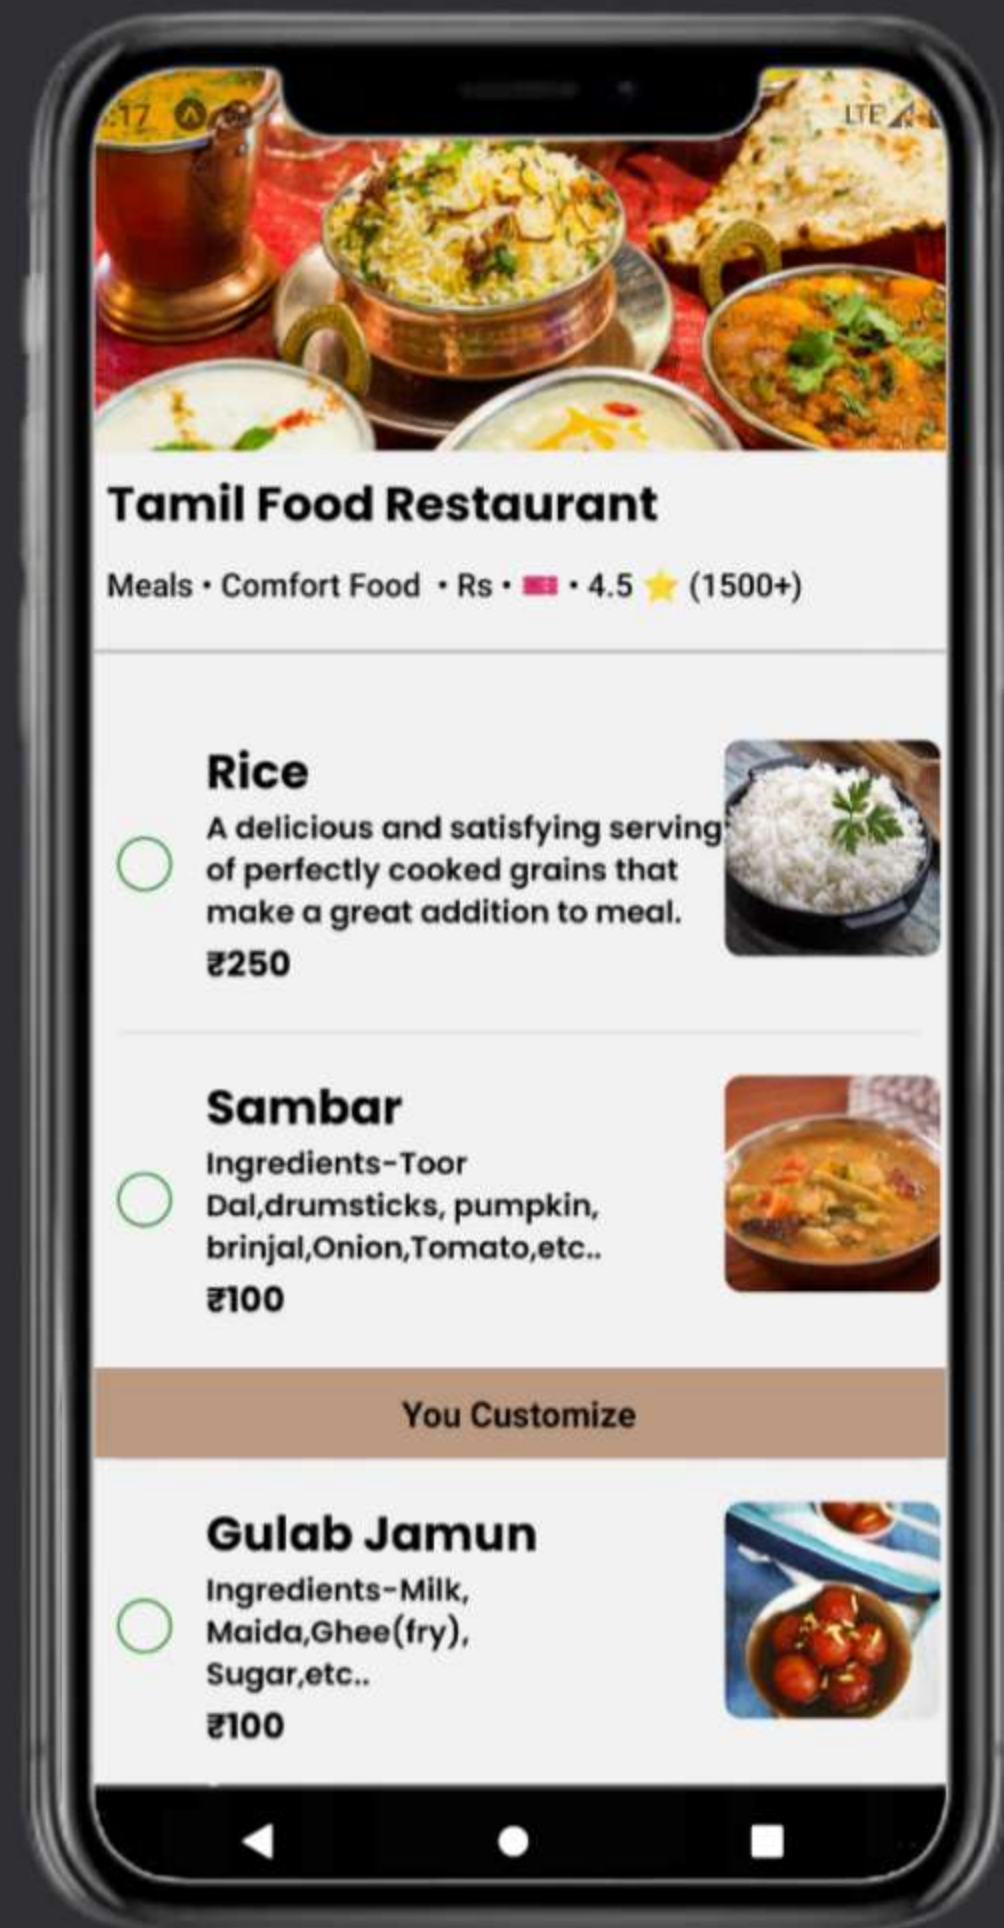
:17

LTE

Tamil Food Restaurant

Meals • Comfort Food • Rs • • 4.5 ⭐ (1500+)

Rice

A delicious and satisfying serving of perfectly cooked grains that make a great addition to meal.

₹250

Sambar

Ingredients-Toor Dal,drumsticks, pumpkin, brinjal,Onion,Tomato,etc..

₹100

You Customize

Gulab Jamun

Ingredients-Milk, Maida,Ghee(fry), Sugar,etc..

₹100